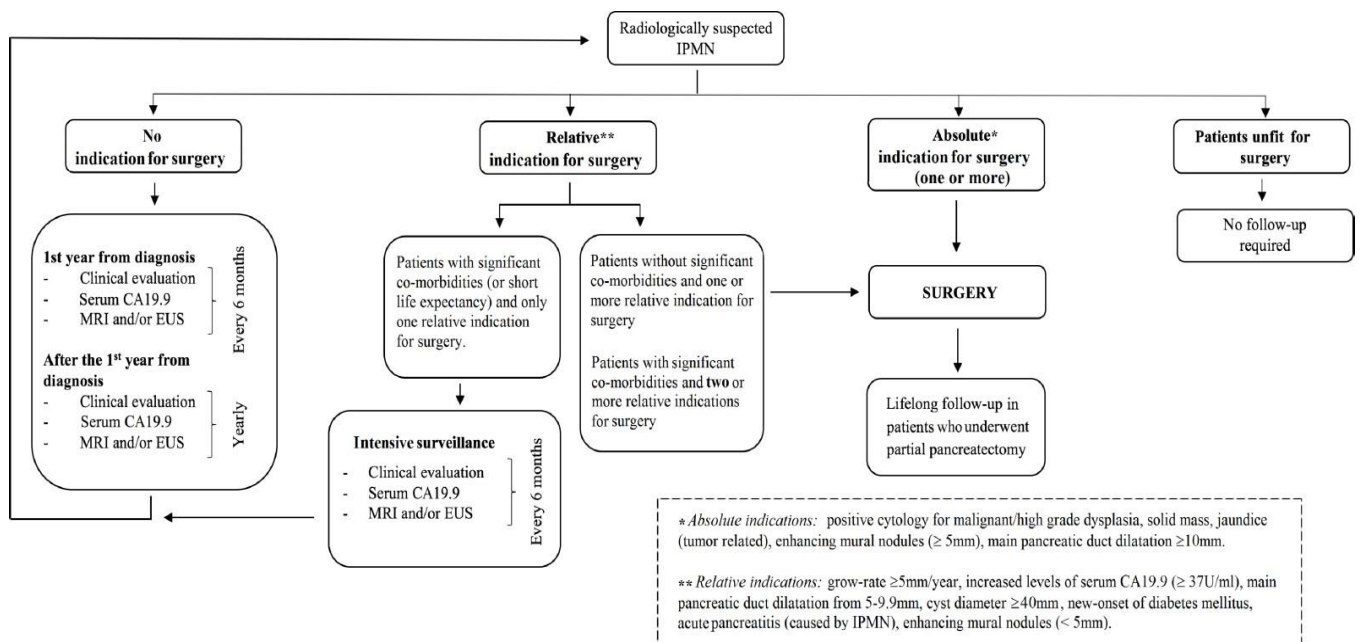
Radiologically suspected IPMN

No indication for surgery

1st year from diagnosis
- Clinical evaluation
- Serum CA19.9
- MRI and/or EUS
Every 6 months

After the 1$^{st}$ year from diagnosis
- Clinical evaluation
- Serum CA19.9
- MRI and/or EUS
Yearly

Relative** indication for surgery

Patients with significant co-morbidities (or short life expectancy) and only one relative indication for surgery.

Intensive surveillance
- Clinical evaluation
- Serum CA19.9
- MRI and/or EUS
Every 6 months

Patients without significant co-morbidities and one or more relative indication for surgery

Patients with significant co-morbidities and **two** or more relative indications for surgery

Absolute* indication for surgery (one or more)

SURGERY

Lifelong follow-up in patients who underwent partial pancreatectomy

Patients unfit for surgery

No follow-up required

* *Absolute indications:* positive cytology for malignant/high grade dysplasia, solid mass, jaundice (tumor related), enhancing mural nodules ($\geq$ 5mm), main pancreatic duct dilatation $\geq$10mm.

** *Relative indications:* grow-rate $\geq$5mm/year, increased levels of serum CA19.9 ($\geq$ 37U/ml), main pancreatic duct dilatation from 5-9.9mm, cyst diameter $\geq$40mm, new-onset of diabetes mellitus, acute pancreatitis (caused by IPMN), enhancing mural nodules (< 5mm).